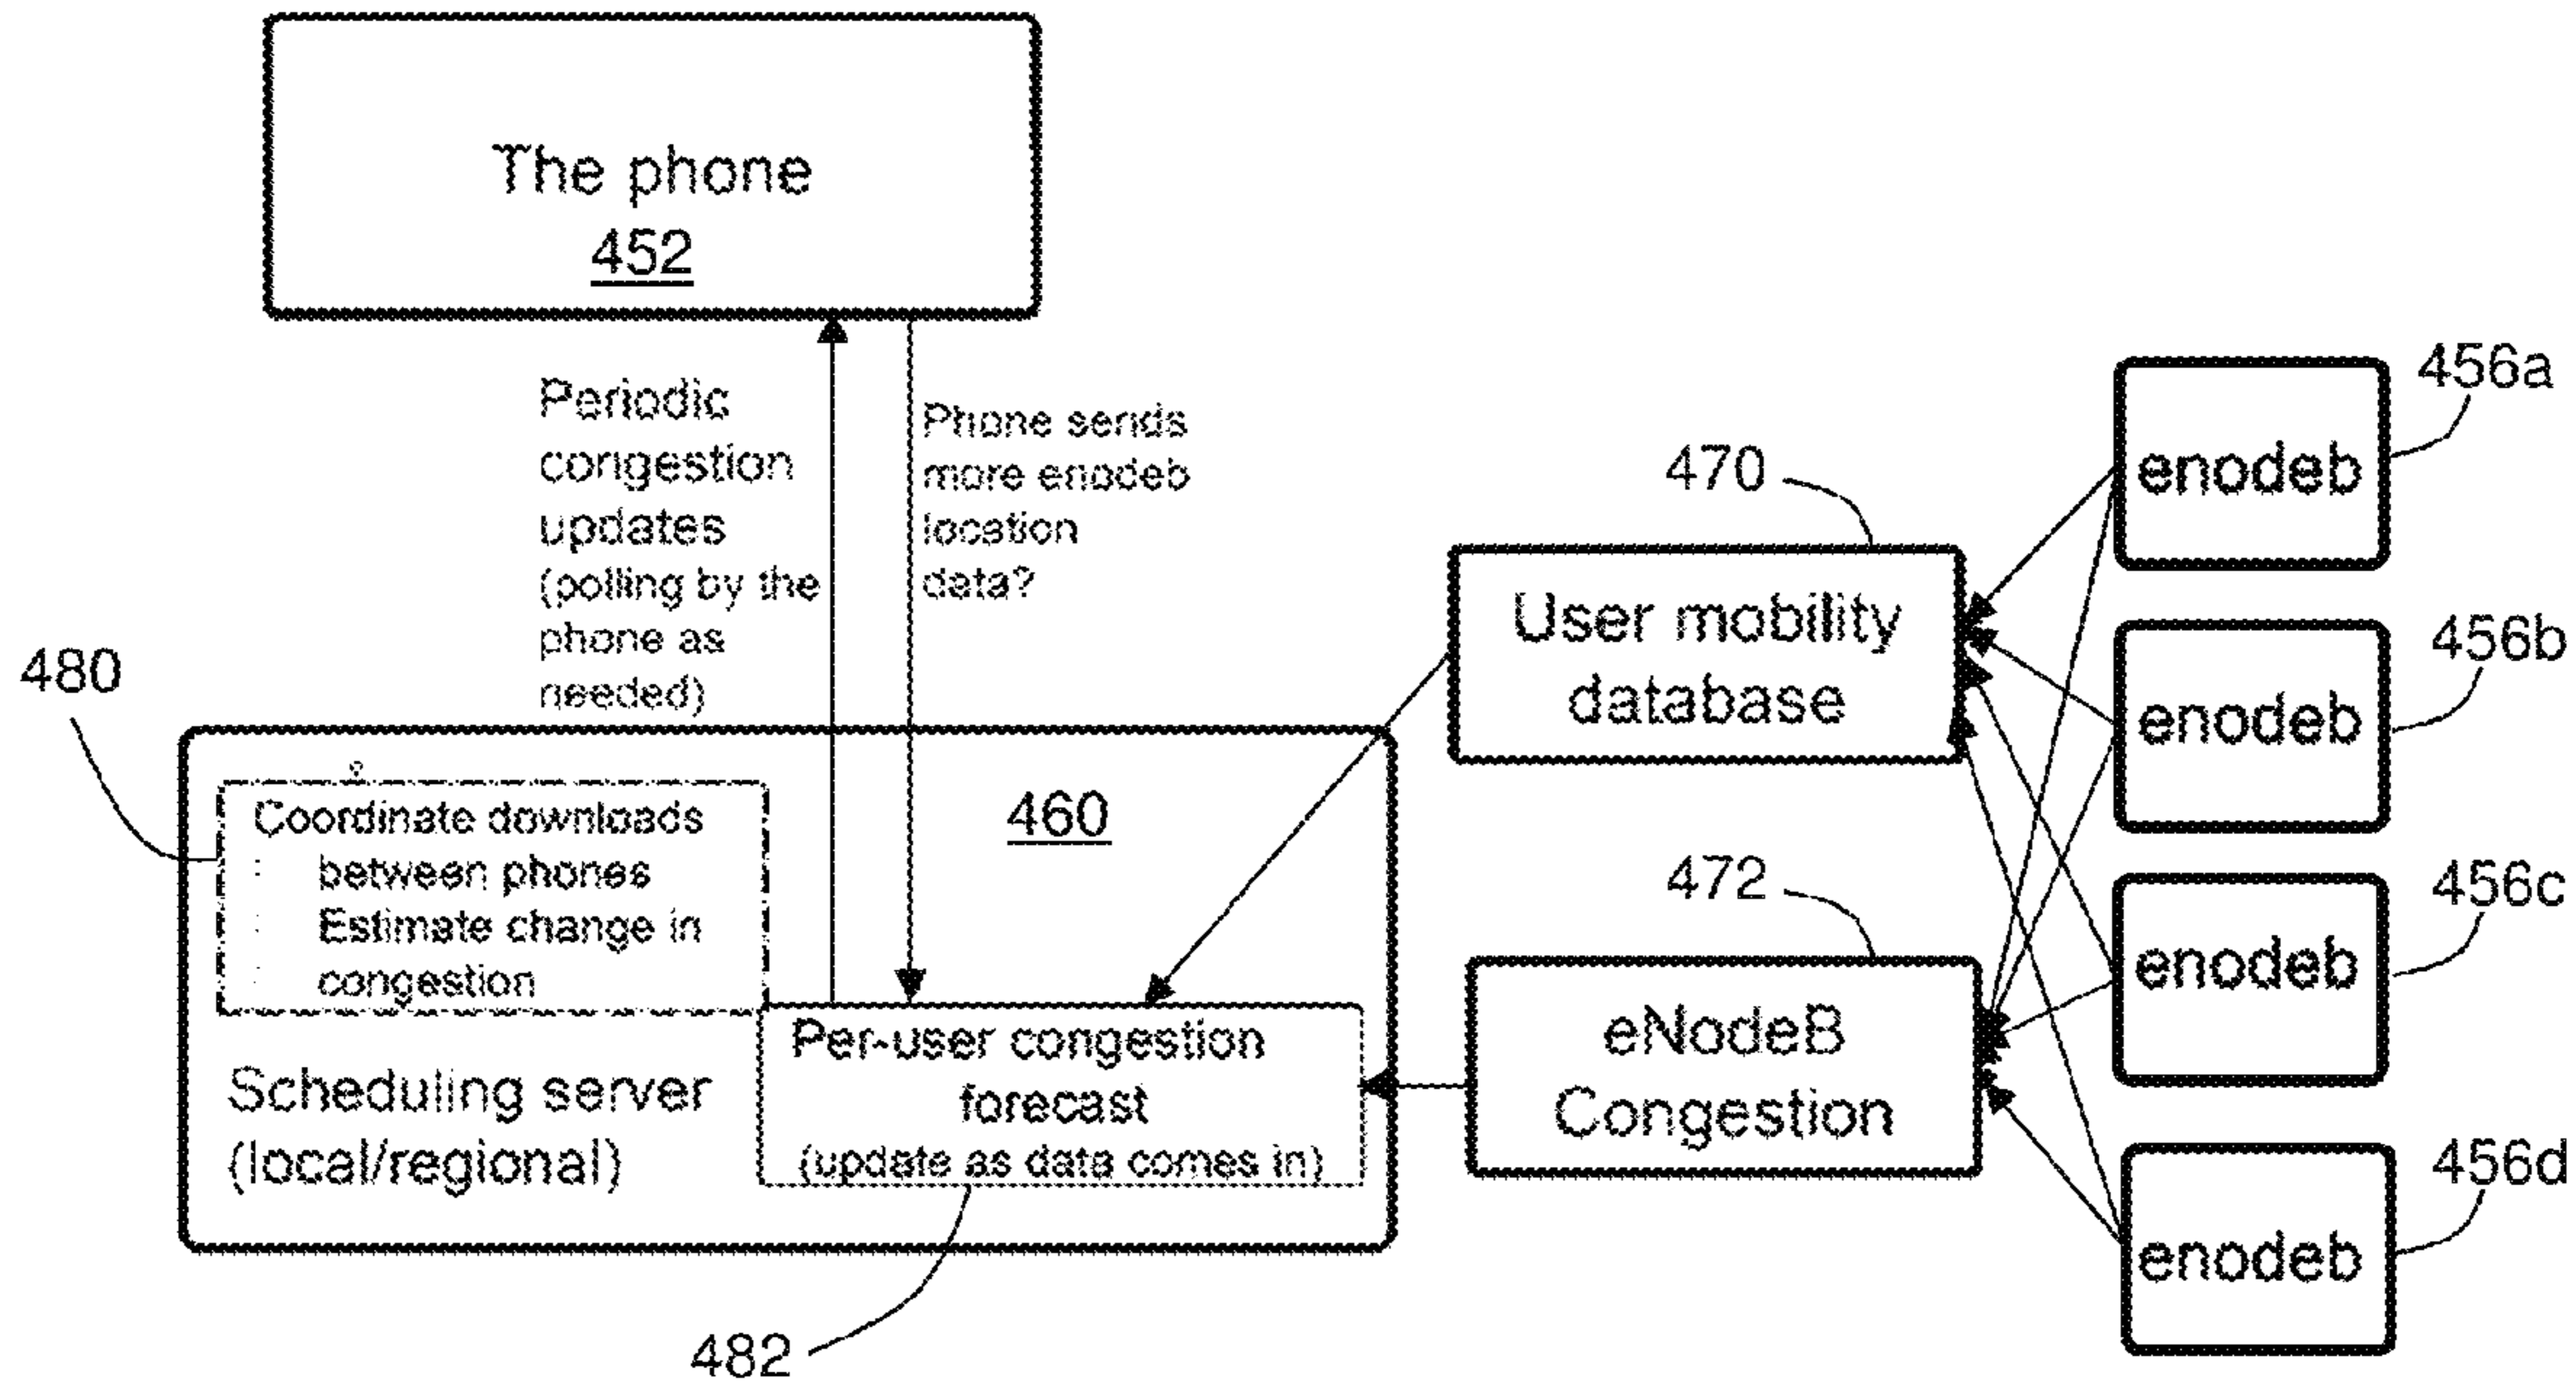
The phone
452

Periodic congestion updates (polling by the phone as needed)

Phone sends more enodeb location data?

470

User mobility database

456a
enodeb

456b
enodeb

456c
enodeb

456d
enodeb

472

eNodeB Congestion

480

Coordinate downloads between phones
Estimate change in congestion

460

Scheduling server (local/regional)

Per-user congestion forecast
(update as data comes in)

482